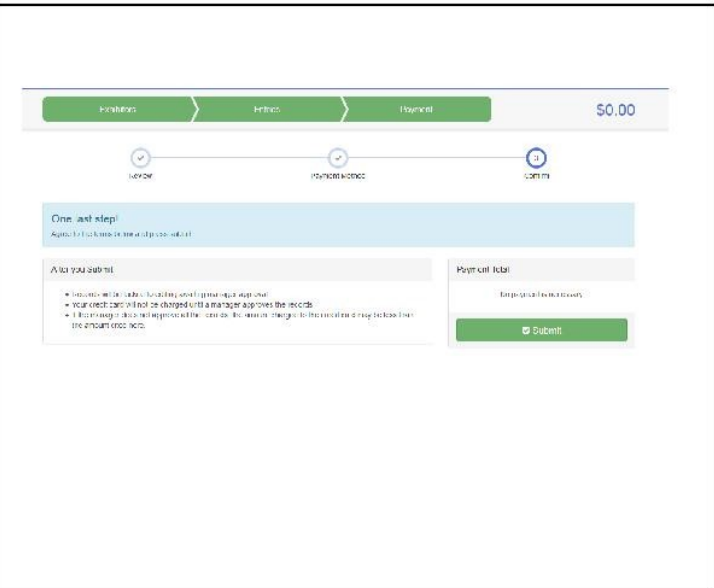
Exhibitors

Entries

Payment

$0.00

Review

Payment Method

Confirm

One last step!

Agree to the terms below and press submit.

After you Submit

- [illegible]
- Your credit card will not be charged until a manager approves the records.
- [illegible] the amount once here.

Payment Total

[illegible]

Submit